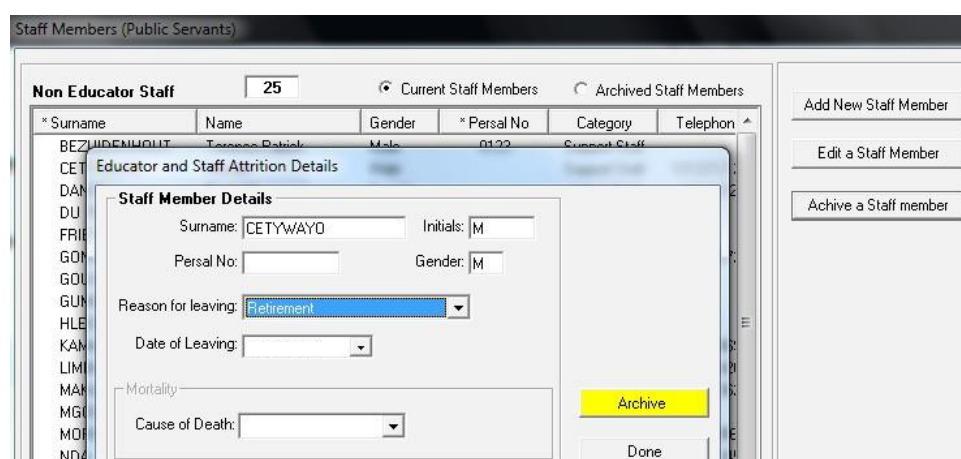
Staff Members (Public Servants)

Non Educator Staff 25

Current Staff Members

Archived Staff Members

| * Surname | Name | Gender | * Persal No | Category | Telephon |
|---|---|---|---|---|---|
| BEZUIDENHOUT | Terence Patrick | Male | 0123 | Support Staff | |
| CET | | | | | |
| DAN | | | | | |
| DU | | | | | |
| FRI | | | | | |
| GO | | | | | |
| GOU | | | | | |
| GUN | | | | | |
| HLE | | | | | |
| KAM | | | | | |
| LIM | | | | | |
| MAK | | | | | |
| MG | | | | | |
| MOI | | | | | |
| NDA | | | | | |

Add New Staff Member

Edit a Staff Member

Achive a Staff member

Educator and Staff Attrition Details

Staff Member Details

Surname: CETYWAYO

Initials: M

Persal No:

Gender: M

Reason for leaving: Retirement

Date of Leaving:

Mortality

Cause of Death:

Archive

Done